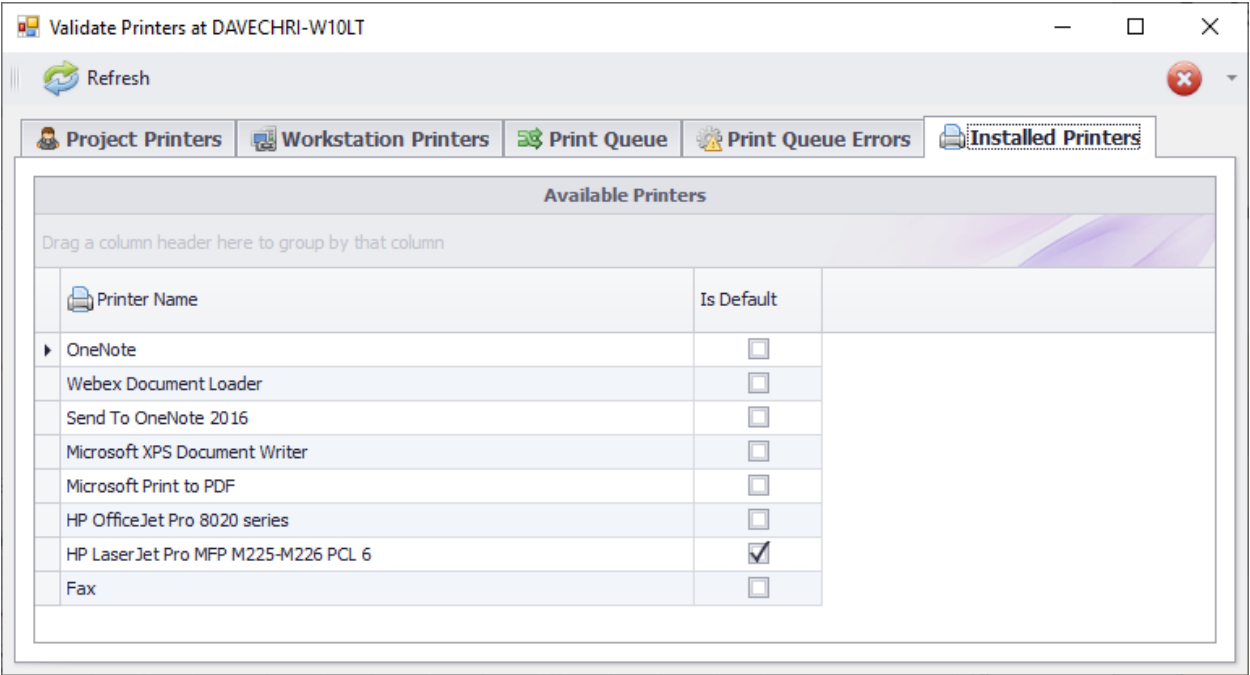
Validate Printers at DAVECHRI-W10LT

Refresh

Project Printers | Workstation Printers | Print Queue | Print Queue Errors | Installed Printers

Available Printers

Drag a column header here to group by that column

| Printer Name | Is Default |
|---|---|
| OneNote | ☐ |
| Webex Document Loader | ☐ |
| Send To OneNote 2016 | ☐ |
| Microsoft XPS Document Writer | ☐ |
| Microsoft Print to PDF | ☐ |
| HP OfficeJet Pro 8020 series | ☐ |
| HP LaserJet Pro MFP M225-M226 PCL 6 | ☑ |
| Fax | ☐ |